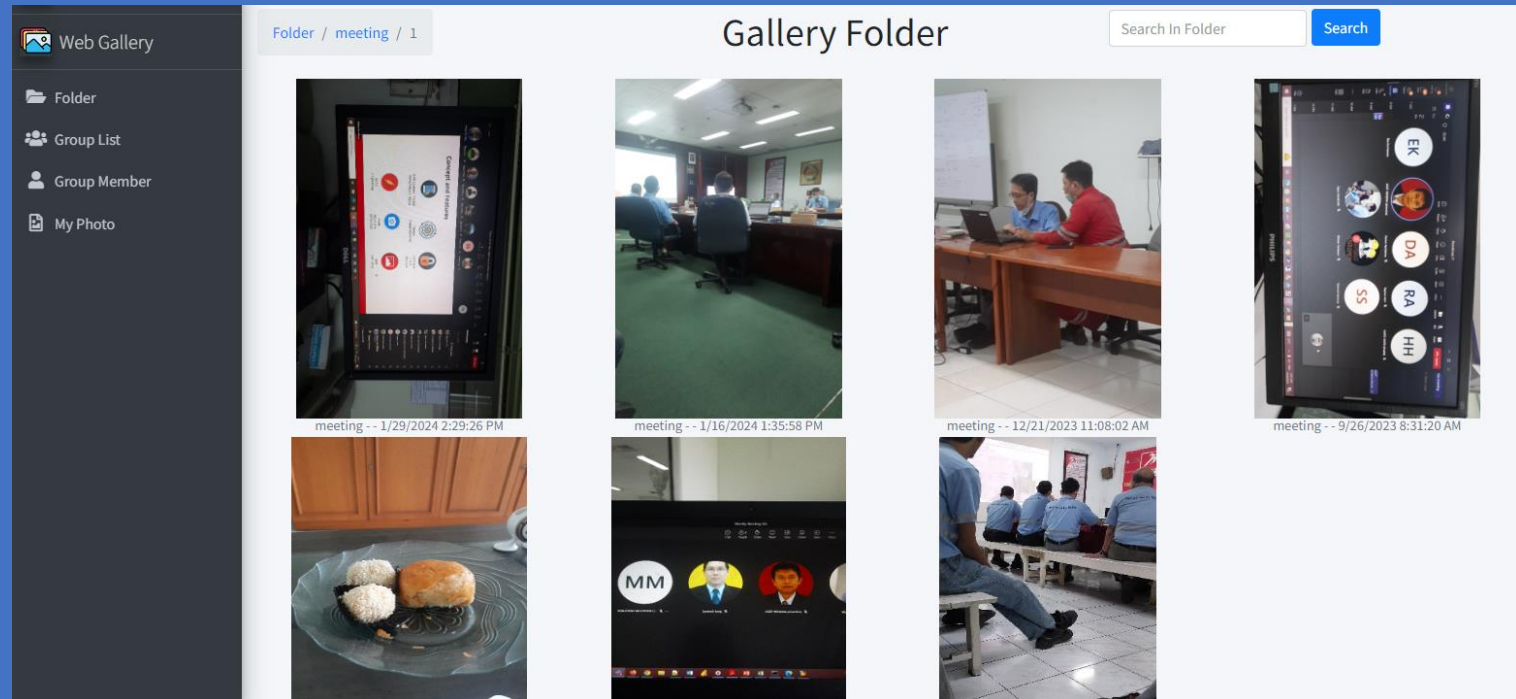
Web Gallery

Folder

Group List

Group Member

My Photo

Folder / meeting / 1

Gallery Folder

Search In Folder

Search

meeting - - 1/29/2024 2:29:26 PM

meeting - - 1/16/2024 1:35:58 PM

meeting - - 12/21/2023 11:08:02 AM

meeting - - 9/26/2023 8:31:20 AM